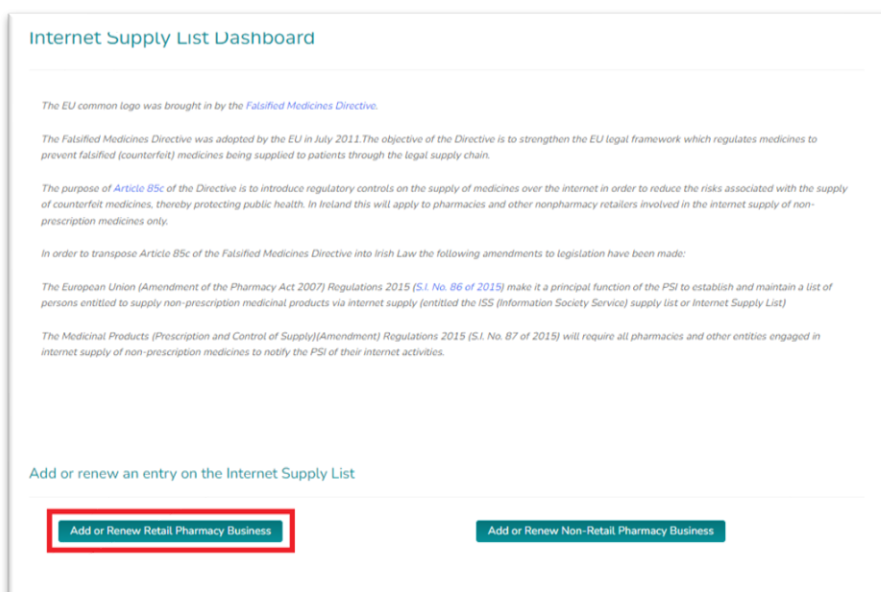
Internet Supply List Dashboard

The EU common logo was brought in by the Falsified Medicines Directive.

The Falsified Medicines Directive was adopted by the EU in July 2011.The objective of the Directive is to strengthen the EU legal framework which regulates medicines to prevent falsified (counterfeit) medicines being supplied to patients through the legal supply chain.

The purpose of Article 85c of the Directive is to introduce regulatory controls on the supply of medicines over the internet in order to reduce the risks associated with the supply of counterfeit medicines, thereby protecting public health. In Ireland this will apply to pharmacies and other nonpharmacy retailers involved in the internet supply of non-prescription medicines only.

In order to transpose Article 85c of the Falsified Medicines Directive into Irish Law the following amendments to legislation have been made:

The European Union (Amendment of the Pharmacy Act 2007) Regulations 2015 (S.I. No. 86 of 2015) make it a principal function of the PSI to establish and maintain a list of persons entitled to supply non-prescription medicinal products via internet supply (entitled the ISS (Information Society Service) supply list or Internet Supply List)

The Medicinal Products (Prescription and Control of Supply)(Amendment) Regulations 2015 (S.I. No. 87 of 2015) will require all pharmacies and other entities engaged in internet supply of non-prescription medicines to notify the PSI of their internet activities.

Add or renew an entry on the Internet Supply List

Add or Renew Retail Pharmacy Business

Add or Renew Non-Retail Pharmacy Business